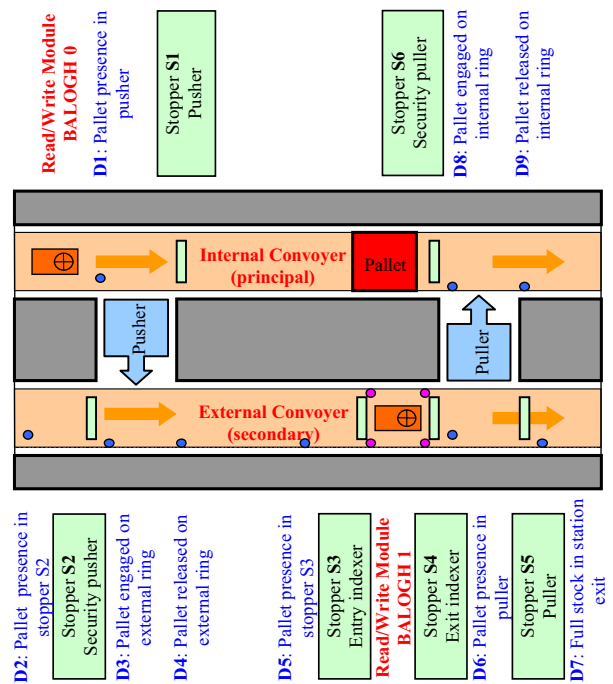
Read/Write Module BALOGH 0

D1: Pallet presence in pusher

Stopper S1
Pusher

Stopper S6
Security puller

D8: Pallet engaged on internal ring

D9: Pallet released on internal ring

Internal Convoyer (principal)

Pallet

Pusher

Puller

External Convoyer (secondary)

D2: Pallet presence in stopper S2

Stopper S2
Security pusher

D3: Pallet engaged on external ring

D4: Pallet released on external ring

D5: Pallet presence in stopper S3

Stopper S3
Entry indexer

Read/Write Module BALOGH 1

Stopper S4
Exit indexer

D6: Pallet presence in puller

Stopper S5
Puller

D7: Full stock in station exit